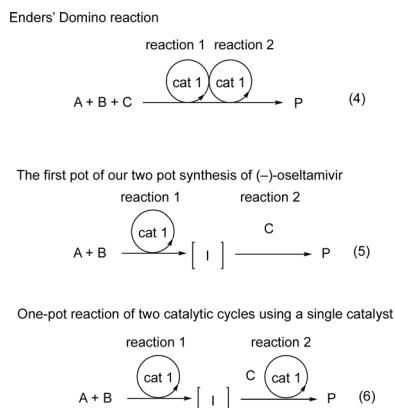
Enders' Domino reaction

reaction 1 reaction 2

cat 1 cat 1

A + B + C → P (4)

The first pot of our two pot synthesis of (–)-oseltamivir

reaction 1 reaction 2

cat 1 C

A + B → [ I ] → P (5)

One-pot reaction of two catalytic cycles using a single catalyst

reaction 1 reaction 2

cat 1 C cat 1

A + B → [ I ] → P (6)